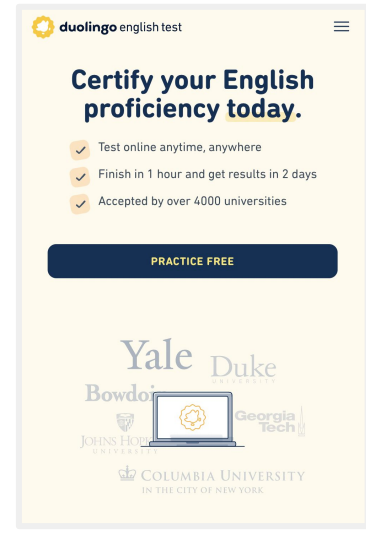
duolingo english test

Certify your English proficiency today.

Test online anytime, anywhere

Finish in 1 hour and get results in 2 days

Accepted by over 4000 universities

PRACTICE FREE

Yale

Duke UNIVERSITY

Bowdoi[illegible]

JOHNS HO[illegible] UNIVERSITY

Georgia Tech

COLUMBIA UNIVERSITY IN THE CITY OF NEW YORK